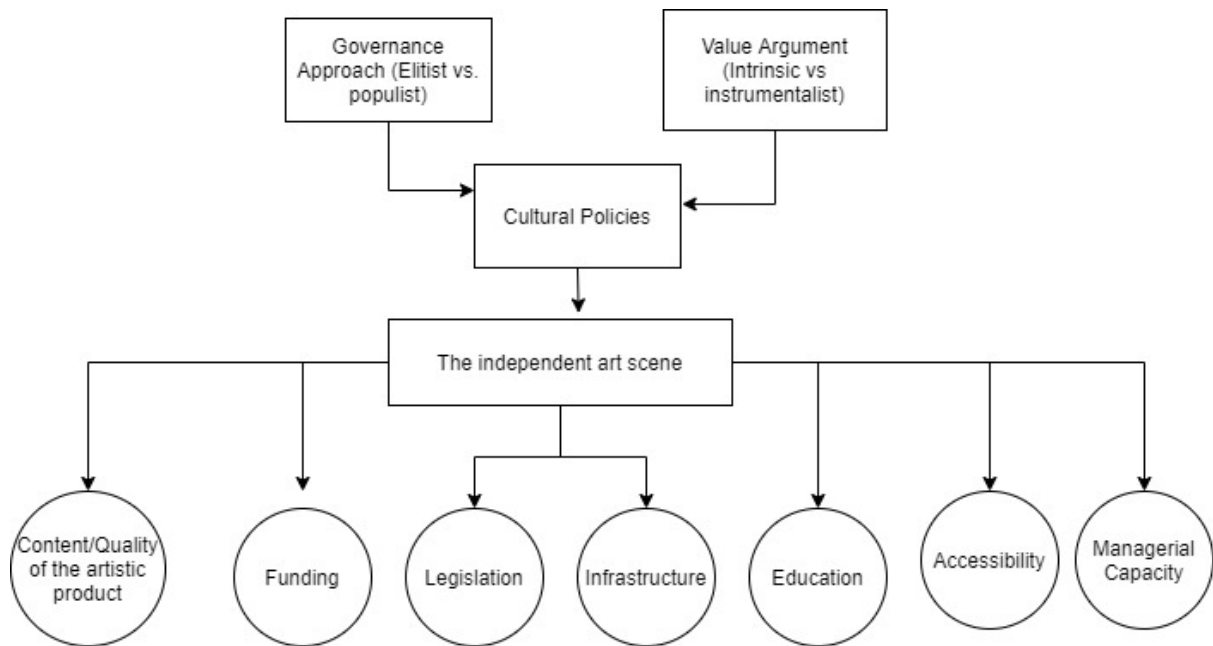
Governance Approach (Elitist vs. populist)

Value Argument (Intrinsic vs instrumentalist)

Cultural Policies

The independent art scene

Content/Quality of the artistic product

Funding

Legislation

Infrastructure

Education

Accessibility

Managerial Capacity